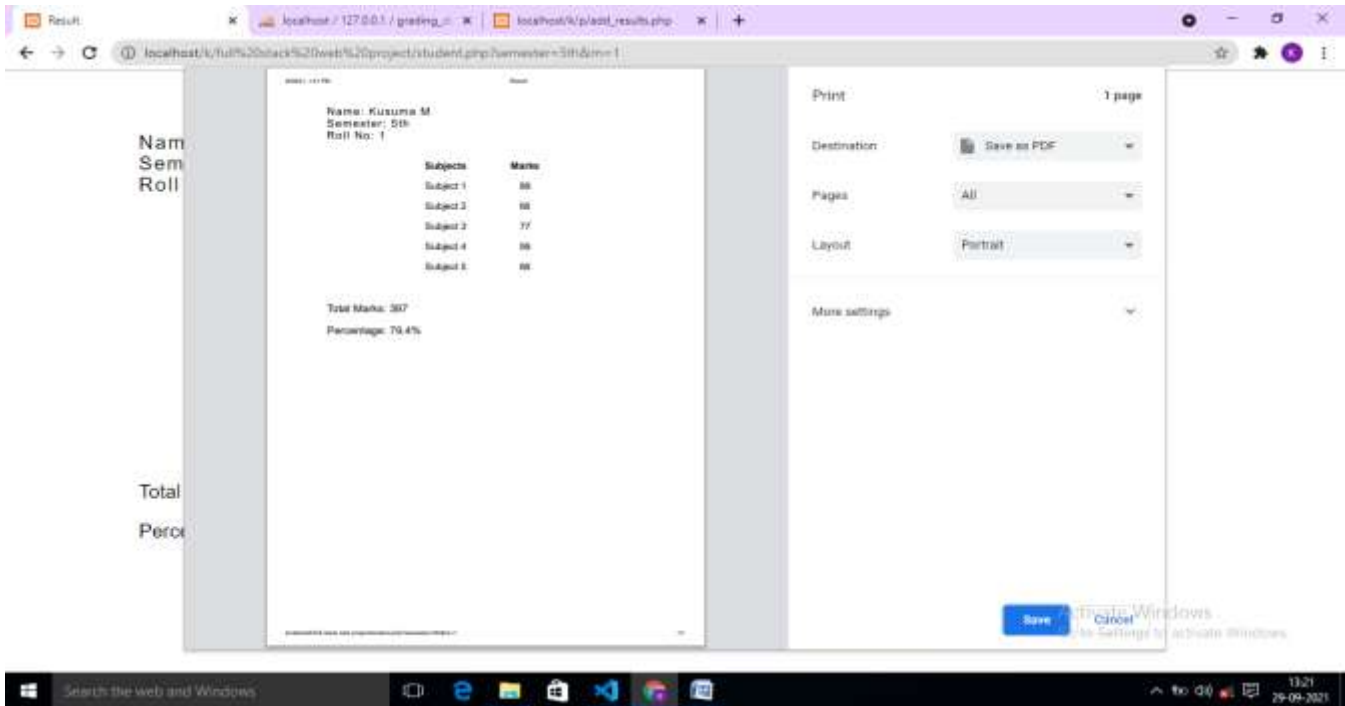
Result
localhost / 127.0.0.1 / grading_s
localhost/k/p/add_results.php

localhost/k/full%20stack%20web%20project/student.php?semester=5th&rn=1

Nam
Sem
Roll

Total

Perc

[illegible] Result

Name: Kusuma M
Semester: 5th
Roll No: 1

| Subjects | Marks |
|---|---|
| Subject 1 | 88 |
| Subject 2 | 66 |
| Subject 3 | 77 |
| Subject 4 | 88 |
| Subject 5 | 88 |

Total Marks: 397

Percentage: 79.4%

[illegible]

Print
1 page

Destination
Save as PDF

Pages
All

Layout
Portrait

More settings

Save
Cancel

Activate Windows
Go to Settings to activate Windows.

Search the web and Windows

13:21
29-09-2021